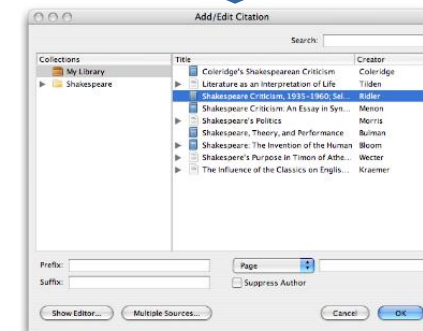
Add/Edit Citation

Search:

| Collections |
|---|
| My Library |
| Shakespeare |

| Title | Creator |
|---|---|
| Coleridge's Shakespearean Criticism | Coleridge |
| Literature as an Interpretation of Life | Tilden |
| Shakespeare Criticism, 1935–1960; Sel... | Ridler |
| Shakespeare Criticism: An Essay in Syn... | Menon |
| Shakespeare's Politics | Morris |
| Shakespeare, Theory, and Performance | Bulman |
| Shakespeare: The Invention of the Human | Bloom |
| Shakespeare's Purpose in Timon of Athe... | Wecter |
| The Influence of the Classics on Englis... | Kraemer |

Prefix:
Suffix:
Page
Suppress Author

Show Editor...
Multiple Sources...
Cancel
OK